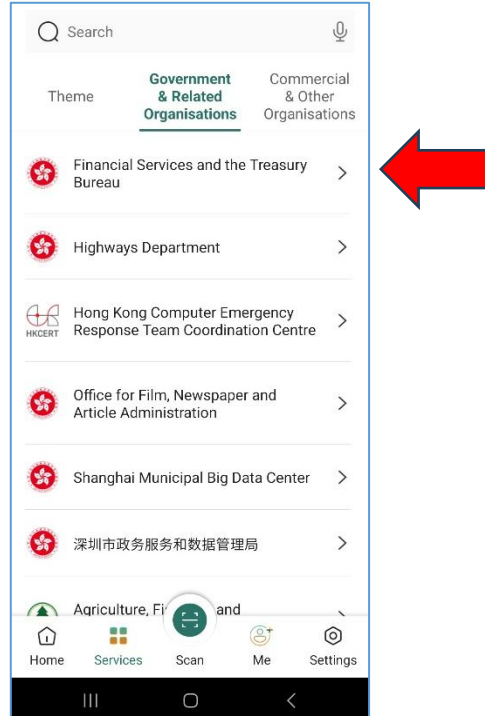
Search

Theme

Government & Related Organisations

Commercial & Other Organisations

Financial Services and the Treasury Bureau

Highways Department

HKCERT

Hong Kong Computer Emergency Response Team Coordination Centre

Office for Film, Newspaper and Article Administration

Shanghai Municipal Big Data Center

深圳市政务服务和数据管理局

Agriculture, Fi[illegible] and

Home

Services

Scan

Me

Settings